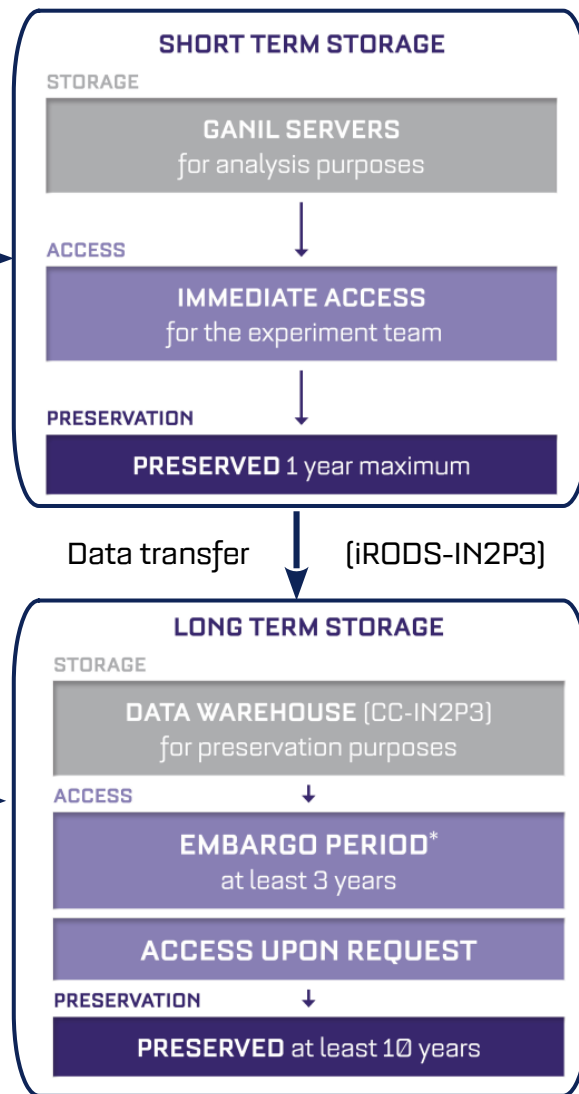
SHORT TERM STORAGE

STORAGE

GANIL SERVERS
for analysis purposes

ACCESS

IMMEDIATE ACCESS
for the experiment team

PRESERVATION

PRESERVED 1 year maximum

Data transfer (iRODS-IN2P3)

LONG TERM STORAGE

STORAGE

DATA WAREHOUSE (CC-IN2P3)
for preservation purposes

ACCESS

EMBARGO PERIOD*
at least 3 years

ACCESS UPON REQUEST

PRESERVATION

PRESERVED at least 10 years